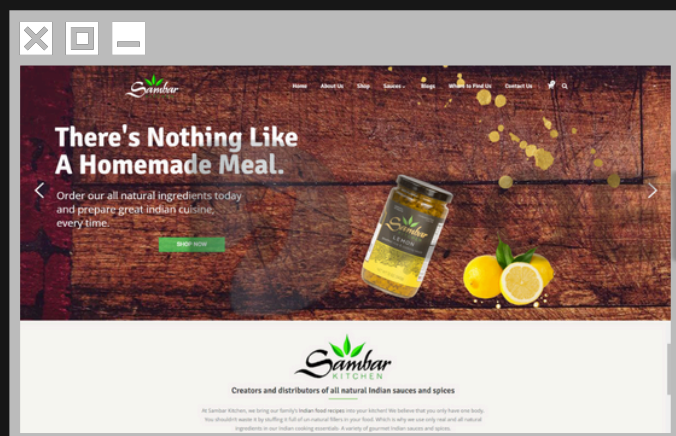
Sambar

Home About Us Shop Sauces Blogs Where to Find Us Contact Us

There's Nothing Like A Homemade Meal.

Order our all natural ingredients today and prepare great indian cuisine, every time.

SHOP NOW

Sambar LEMON

Sambar KITCHEN

Creators and distributors of all natural Indian sauces and spices

At Sambar Kitchen, we bring our family's Indian food recipes into your kitchen! We believe that you only have one body. You shouldn't waste it by stuffing it full of un-natural fillers in your food. Which is why we use only real and all natural ingredients in our Indian cooking essentials. A variety of gourmet Indian sauces and spices